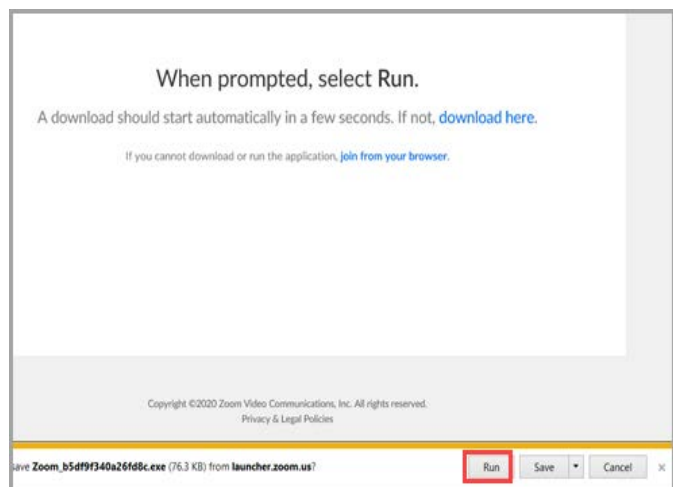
When prompted, select Run.

A download should start automatically in a few seconds. If not, download here.

If you cannot download or run the application, join from your browser.

Copyright ©2020 Zoom Video Communications, Inc. All rights reserved.
Privacy & Legal Policies

ave Zoom_b5df9f340a26fd8c.exe (76.3 KB) from launcher.zoom.us?

Run

Save

Cancel

×